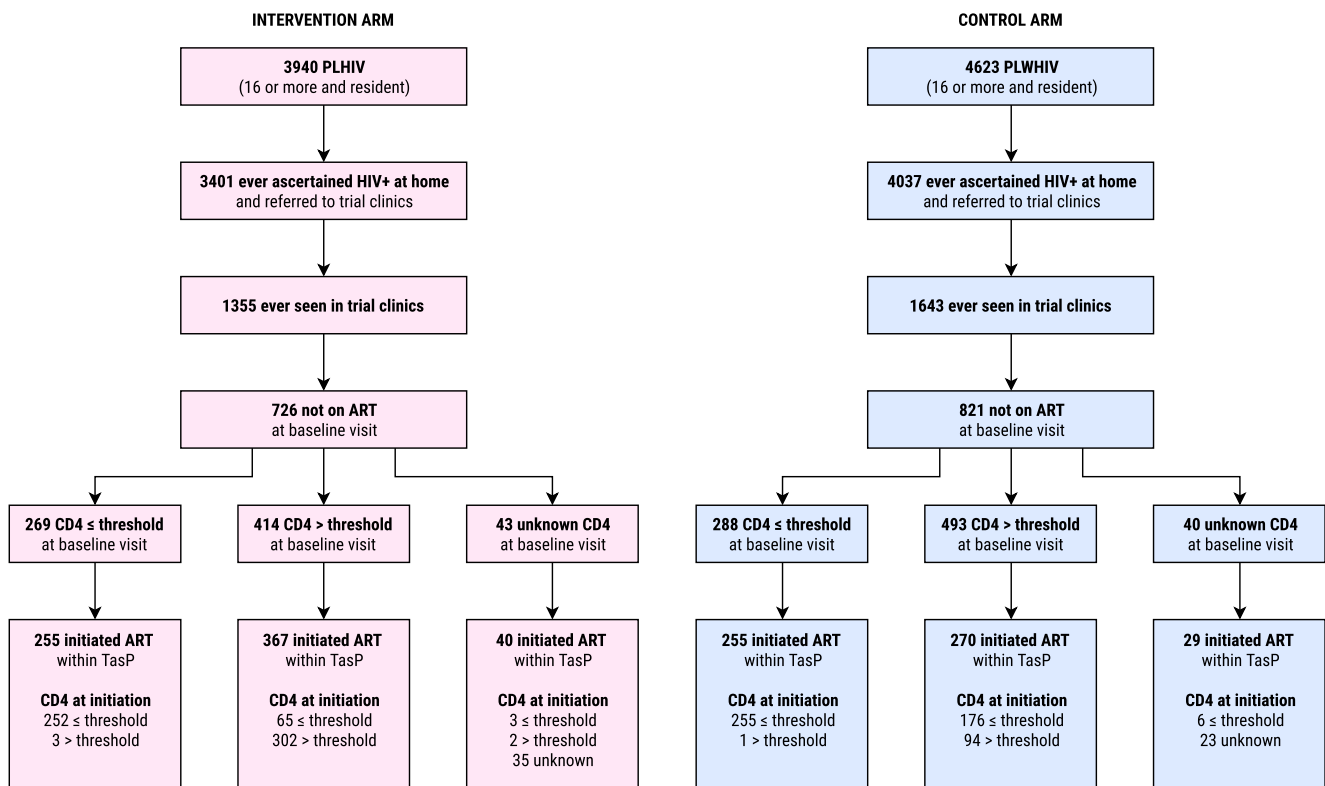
INTERVENTION ARM

3940 PLHIV
(16 or more and resident)

3401 ever ascertained HIV+ at home
and referred to trial clinics

1355 ever seen in trial clinics

726 not on ART
at baseline visit

269 CD4 ≤ threshold
at baseline visit

414 CD4 > threshold
at baseline visit

43 unknown CD4
at baseline visit

255 initiated ART
within TasP

CD4 at initiation
252 ≤ threshold
3 > threshold

367 initiated ART
within TasP

CD4 at initiation
65 ≤ threshold
302 > threshold

40 initiated ART
within TasP

CD4 at initiation
3 ≤ threshold
2 > threshold
35 unknown

CONTROL ARM

4623 PLWHIV
(16 or more and resident)

4037 ever ascertained HIV+ at home
and referred to trial clinics

1643 ever seen in trial clinics

821 not on ART
at baseline visit

288 CD4 ≤ threshold
at baseline visit

493 CD4 > threshold
at baseline visit

40 unknown CD4
at baseline visit

255 initiated ART
within TasP

CD4 at initiation
255 ≤ threshold
1 > threshold

270 initiated ART
within TasP

CD4 at initiation
176 ≤ threshold
94 > threshold

29 initiated ART
within TasP

CD4 at initiation
6 ≤ threshold
23 unknown